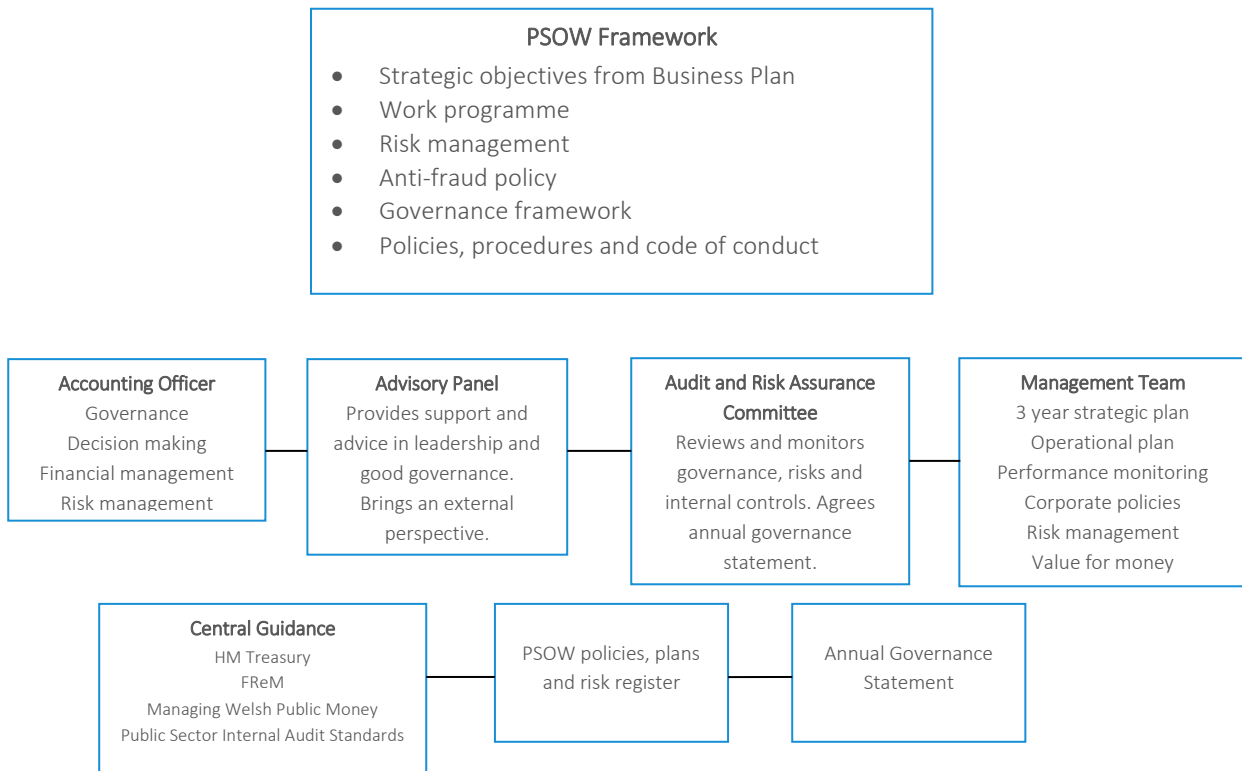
PSOW Framework

- Strategic objectives from Business Plan
- Work programme
- Risk management
- Anti-fraud policy
- Governance framework
- Policies, procedures and code of conduct

Accounting Officer
Governance
Decision making
Financial management
Risk management

Advisory Panel
Provides support and advice in leadership and good governance. Brings an external perspective.

Audit and Risk Assurance Committee
Reviews and monitors governance, risks and internal controls. Agrees annual governance statement.

Management Team
3 year strategic plan
Operational plan
Performance monitoring
Corporate policies
Risk management
Value for money

Central Guidance
HM Treasury
FReM
Managing Welsh Public Money
Public Sector Internal Audit Standards

PSOW policies, plans and risk register

Annual Governance Statement